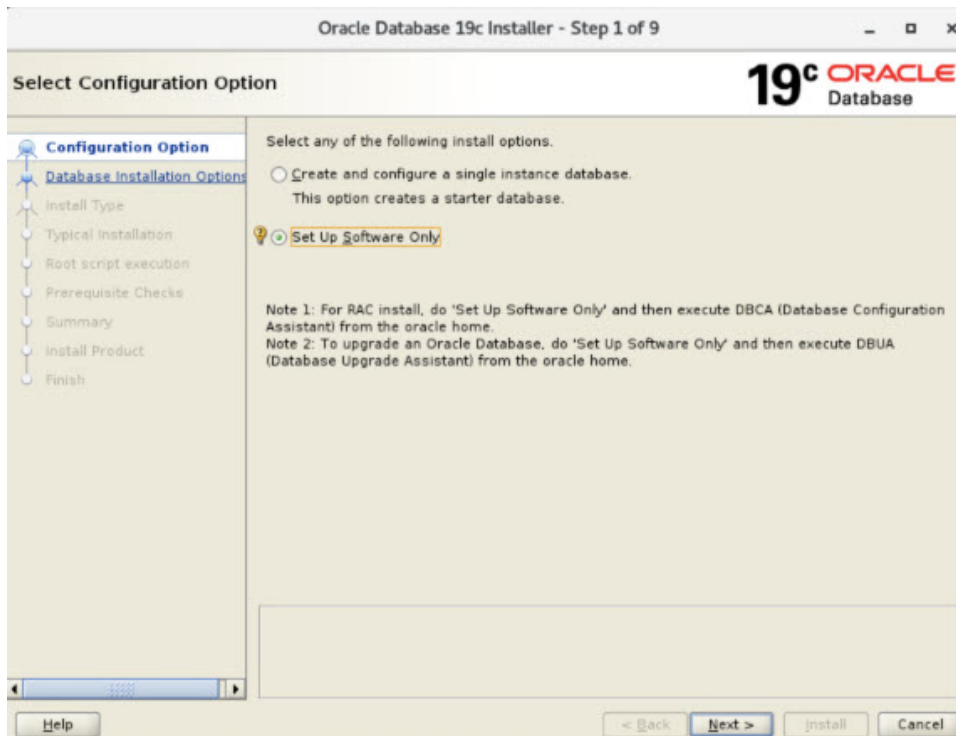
Oracle Database 19c Installer - Step 1 of 9

Select Configuration Option

19c ORACLE Database

Configuration Option
Database Installation Options
Install Type
Typical Installation
Root script execution
Prerequisite Checks
Summary
Install Product
Finish

Select any of the following install options.

Create and configure a single instance database.
This option creates a starter database.

Set Up Software Only

Note 1: For RAC install, do 'Set Up Software Only' and then execute DBCA (Database Configuration Assistant) from the oracle home.
Note 2: To upgrade an Oracle Database, do 'Set Up Software Only' and then execute DBUA (Database Upgrade Assistant) from the oracle home.

Help

< Back

Next >

Install

Cancel